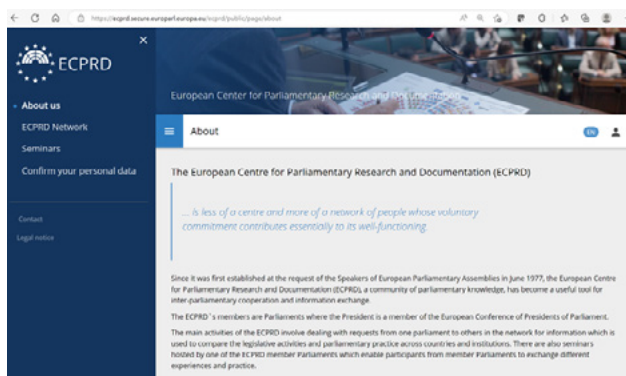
https://ecprd.secure.europarl.europa.eu/ecprd/public/page/about

ECPRD

About us

ECPRD Network

Seminars

Confirm your personal data

Contact

Legal notice

European Center for Parliamentary Research and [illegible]

About

EN

The European Centre for Parliamentary Research and Documentation (ECPRD)

... is less of a centre and more of a network of people whose voluntary commitment contributes essentially to its well-functioning.

Since it was first established at the request of the Speakers of European Parliamentary Assemblies in June 1977, the European Centre for Parliamentary Research and Documentation (ECPRD), a community of parliamentary knowledge, has become a useful tool for inter-parliamentary cooperation and information exchange.

The ECPRD´s members are Parliaments where the President is a member of the European Conference of Presidents of Parliament.

The main activities of the ECPRD involve dealing with requests from one parliament to others in the network for information which is used to compare the legislative activities and parliamentary practice across countries and institutions. There are also seminars hosted by one of the ECPRD member Parliaments which enable participants from member Parliaments to exchange different experiences and practice.